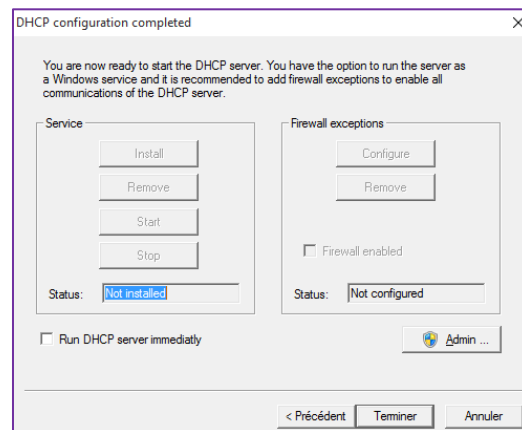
DHCP configuration completed

×

You are now ready to start the DHCP server. You have the option to run the server as a Windows service and it is recommended to add firewall exceptions to enable all communications of the DHCP server.

Service

Install

Remove

Start

Stop

Status: Not installed

Firewall exceptions

Configure

Remove

Firewall enabled

Status: Not configured

Run DHCP server immediatly

Admin ...

< Précédent

Terminer

Annuler